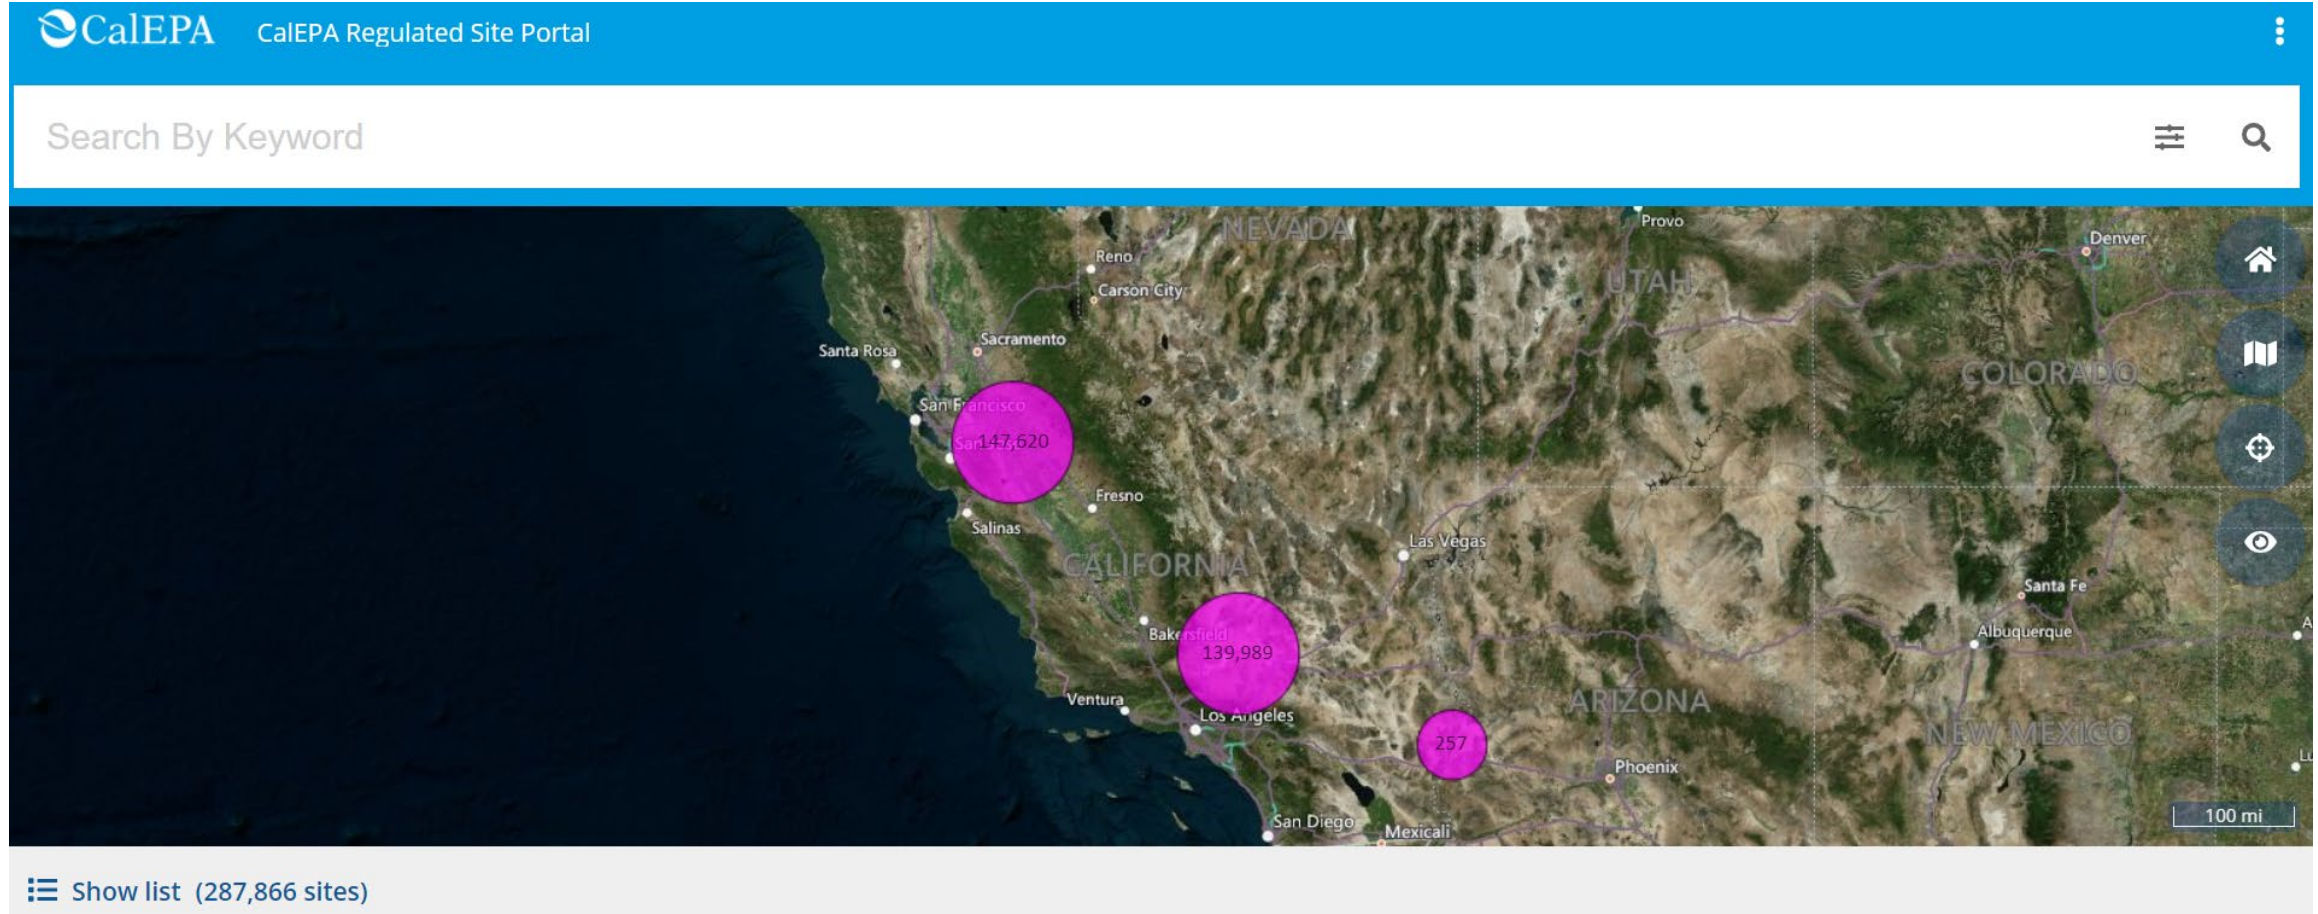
CalEPA CalEPA Regulated Site Portal

Search By Keyword

NEVADA
Provo
Denver
Reno
Carson City
UTAH
Sacramento
Santa Rosa
COLORADO
San Francisco
147,620
Fresno
Salinas
Las Vegas
CALIFORNIA
Santa Fe
Bakersfield
139,989
Albuquerque
Ventura
ARIZONA
Los Angeles
257
NEW MEXICO
Phoenix
100 mi
San Diego
Mexicali

Show list (287,866 sites)